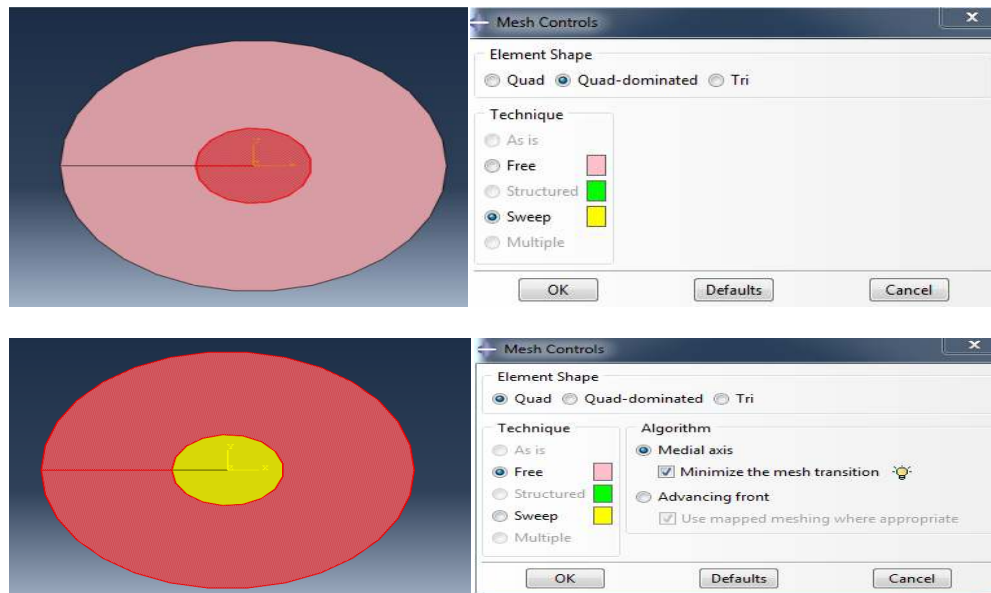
Mesh Controls

Element Shape
Quad Quad-dominated Tri

Technique
As is
Free
Structured
Sweep
Multiple

OK Defaults Cancel

Mesh Controls

Element Shape
Quad Quad-dominated Tri

Technique
As is
Free
Structured
Sweep
Multiple

Algorithm
Medial axis
Minimize the mesh transition
Advancing front
Use mapped meshing where appropriate

OK Defaults Cancel